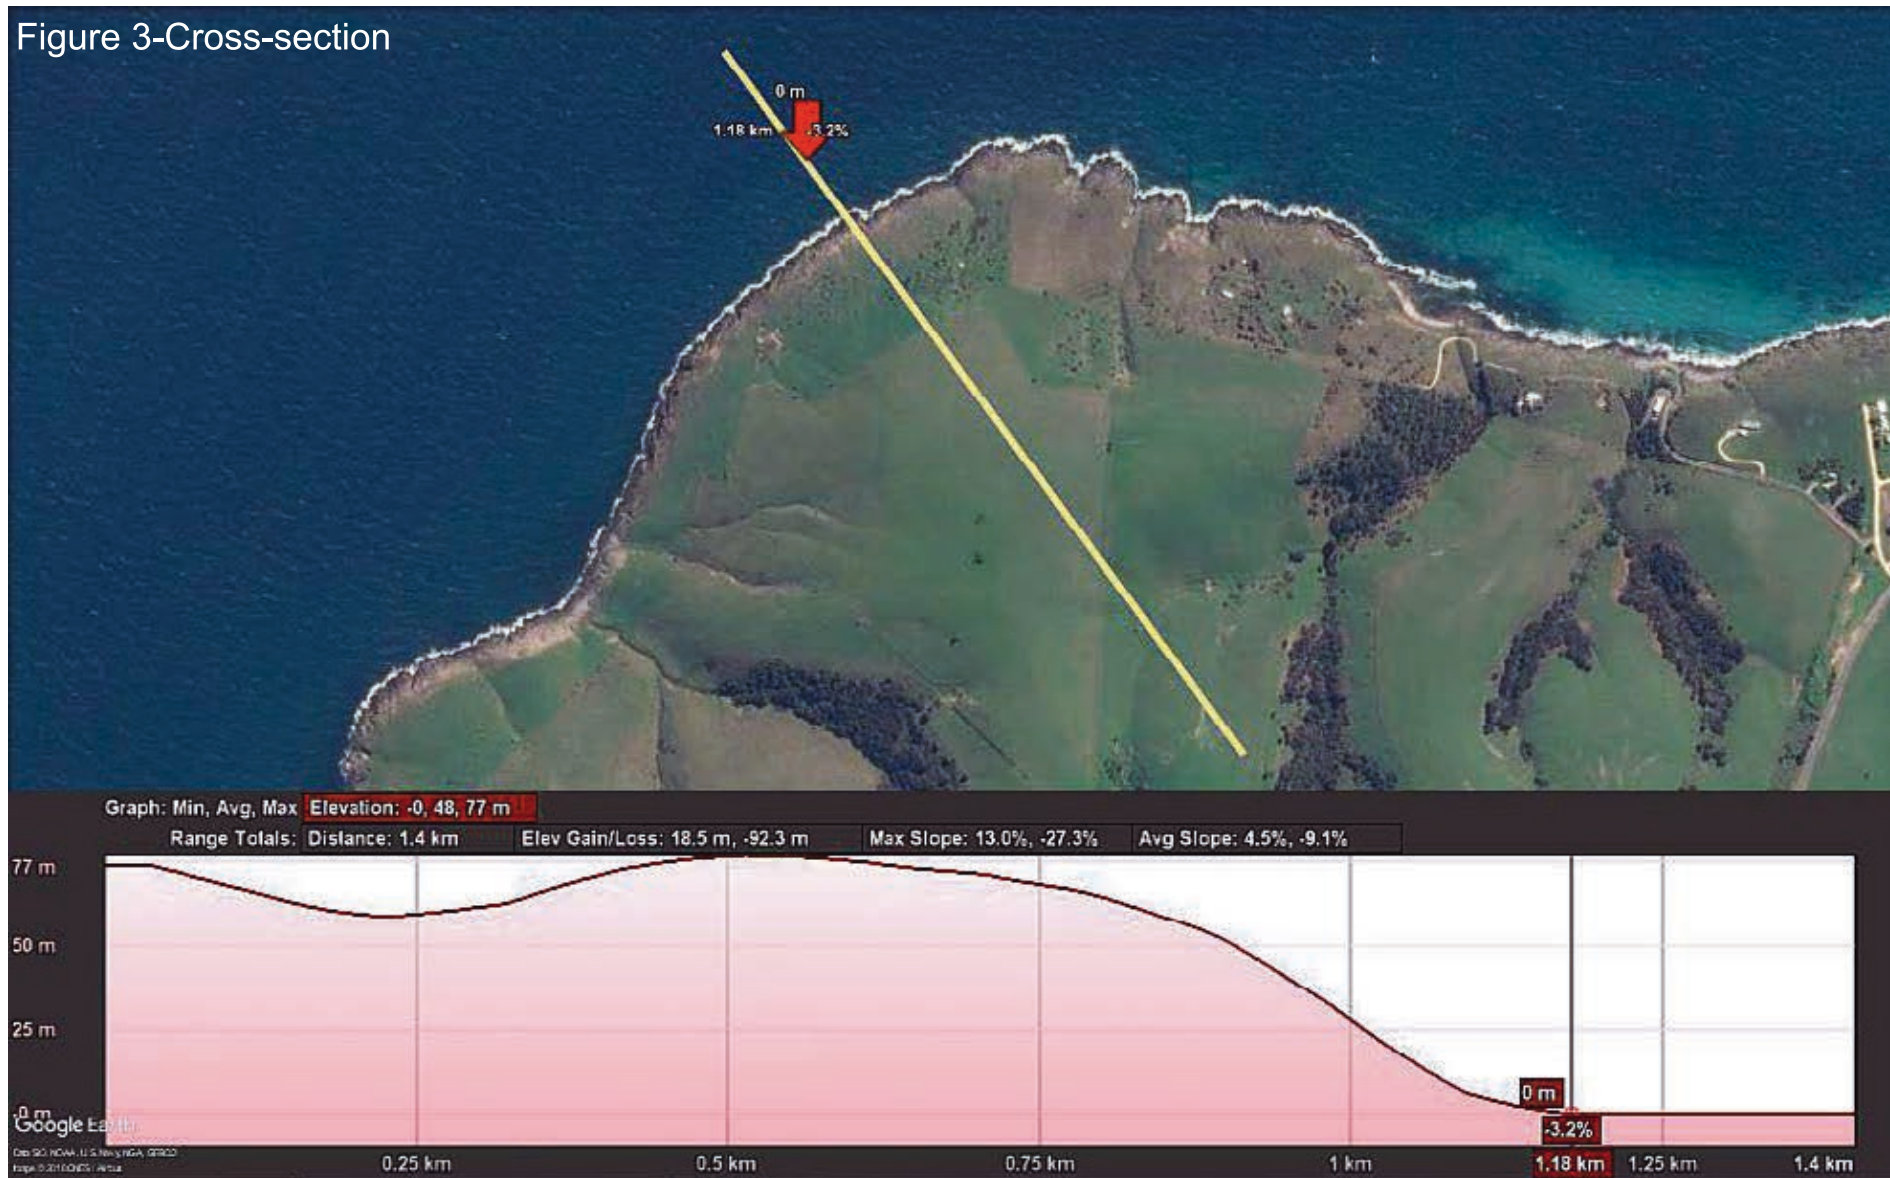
Figure 3-Cross-section

0 m
1.18 km
-3.2%

Graph: Min, Avg, Max Elevation: -0, 48, 77 m
Range Totals: Distance: 1.4 km Elev Gain/Loss: 18.5 m, -92.3 m Max Slope: 13.0%, -27.3% Avg Slope: 4.5%, -9.1%

77 m
50 m
25 m
-0 m
Google Earth
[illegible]

0 m
-3.2%

0.25 km
0.5 km
0.75 km
1 km
1.18 km
1.25 km
1.4 km